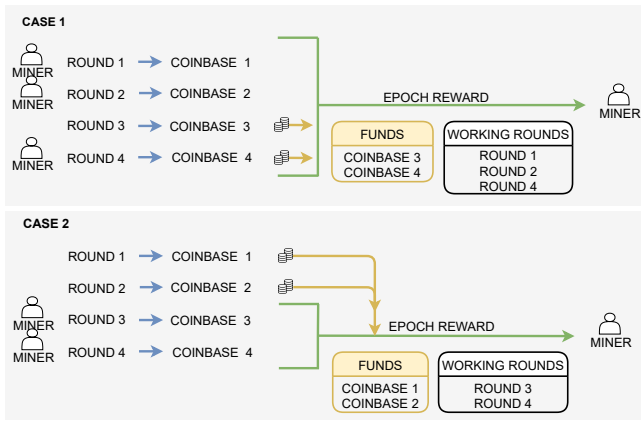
CASE 1

MINER
MINER
MINER

ROUND 1 → COINBASE 1
ROUND 2 → COINBASE 2
ROUND 3 → COINBASE 3
ROUND 4 → COINBASE 4

EPOCH REWARD

MINER

FUNDS
COINBASE 3
COINBASE 4

WORKING ROUNDS
ROUND 1
ROUND 2
ROUND 4

CASE 2

MINER
MINER

ROUND 1 → COINBASE 1
ROUND 2 → COINBASE 2
ROUND 3 → COINBASE 3
ROUND 4 → COINBASE 4

EPOCH REWARD

MINER

FUNDS
COINBASE 1
COINBASE 2

WORKING ROUNDS
ROUND 3
ROUND 4